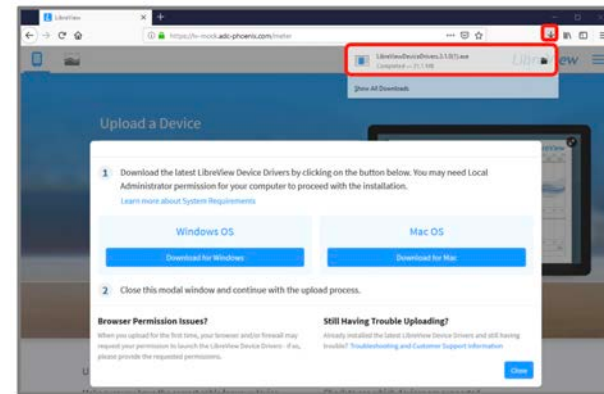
LibreView

https://lv-mock.adc-phoenix.com/meter

LibreViewDeviceDrivers.2.1.0(?).exe
Completed — 31.5 MB

Show All Downloads

LibreView

Upload a Device

1 Download the latest LibreView Device Drivers by clicking on the button below. You may need Local Administrator permission for your computer to proceed with the installation.

Learn more about System Requirements

Windows OS

Download for Windows

Mac OS

Download for Mac

2 Close this modal window and continue with the upload process.

Browser Permission Issues?

When you upload for the first time, your browser and/or firewall may request your permission to launch the LibreView Device Drivers - if so, please provide the requested permissions.

Still Having Trouble Uploading?

Already installed the latest LibreView Device Drivers and still having trouble? Troubleshooting and Customer Support Information

Close

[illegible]